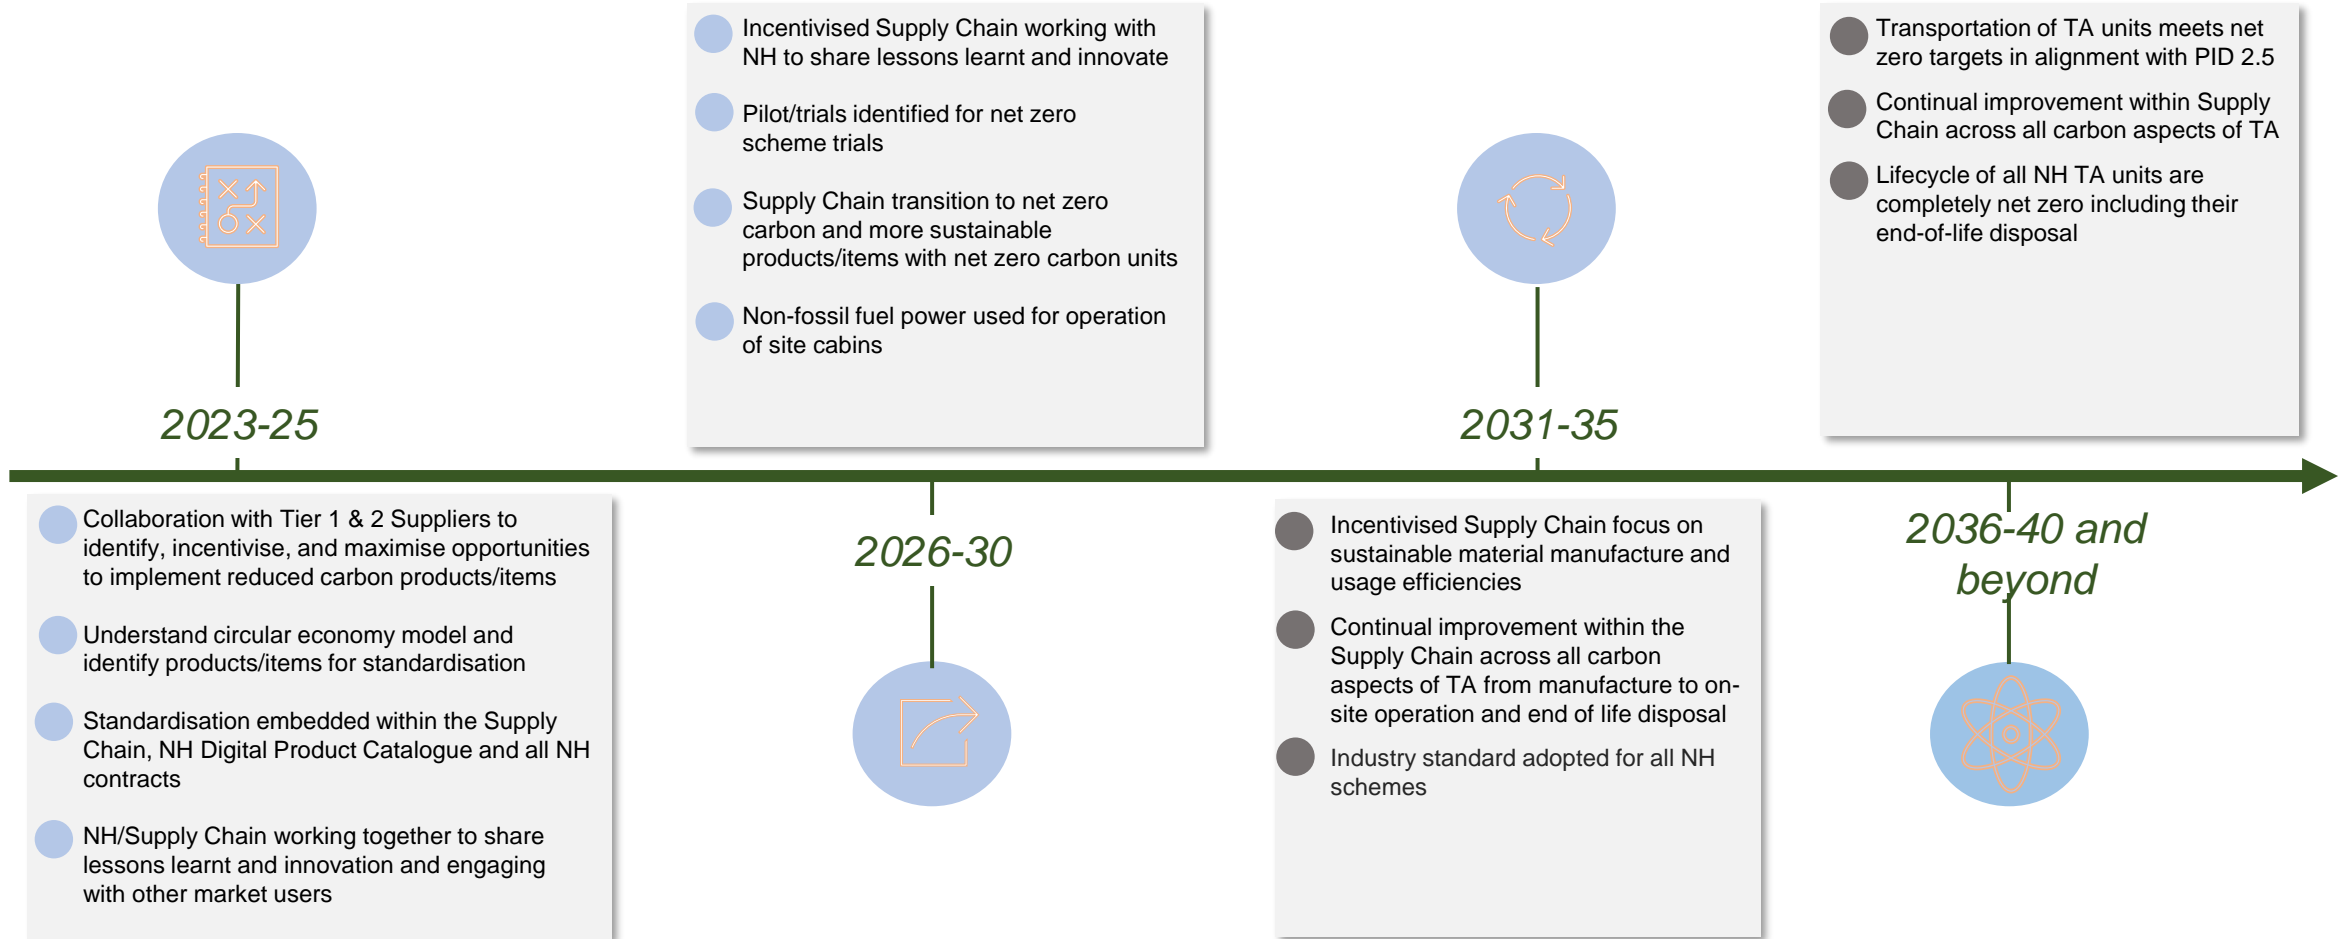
2023-25

Collaboration with Tier 1 & 2 Suppliers to identify, incentivise, and maximise opportunities to implement reduced carbon products/items

Understand circular economy model and identify products/items for standardisation

Standardisation embedded within the Supply Chain, NH Digital Product Catalogue and all NH contracts

NH/Supply Chain working together to share lessons learnt and innovation and engaging with other market users

Incentivised Supply Chain working with NH to share lessons learnt and innovate

Pilot/trials identified for net zero scheme trials

Supply Chain transition to net zero carbon and more sustainable products/items with net zero carbon units

Non-fossil fuel power used for operation of site cabins

2026-30

2031-35

Incentivised Supply Chain focus on sustainable material manufacture and usage efficiencies

Continual improvement within the Supply Chain across all carbon aspects of TA from manufacture to on-site operation and end of life disposal

Industry standard adopted for all NH schemes

Transportation of TA units meets net zero targets in alignment with PID 2.5

Continual improvement within Supply Chain across all carbon aspects of TA

Lifecycle of all NH TA units are completely net zero including their end-of-life disposal

2036-40 and beyond